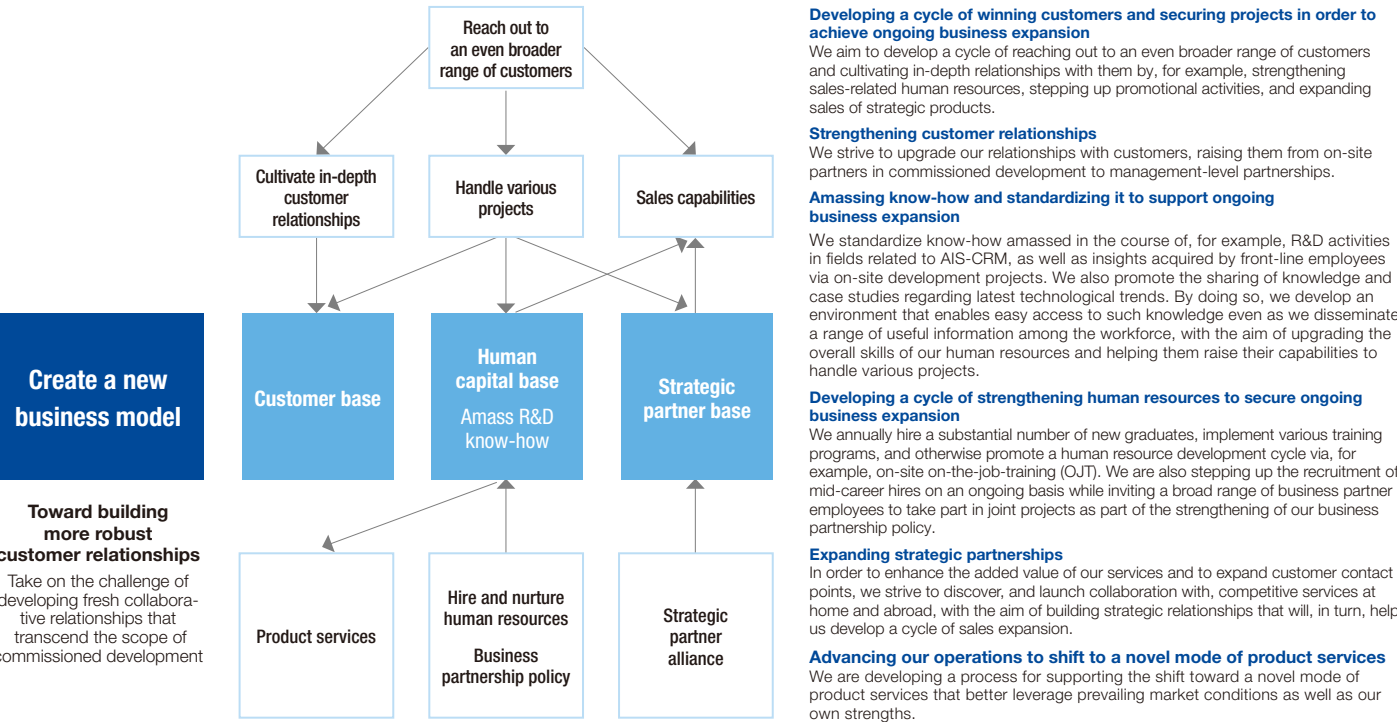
Create a new business model

Toward building more robust customer relationships

Take on the challenge of developing fresh collaborative relationships that transcend the scope of commissioned development

Reach out to an even broader range of customers

Cultivate in-depth customer relationships

Handle various projects

Sales capabilities

Customer base

Human capital base

Amass R&D know-how

Strategic partner base

Product services

Hire and nurture human resources

Business partnership policy

Strategic partner alliance

Developing a cycle of winning customers and securing projects in order to achieve ongoing business expansion
We aim to develop a cycle of reaching out to an even broader range of customers and cultivating in-depth relationships with them by, for example, strengthening sales-related human resources, stepping up promotional activities, and expanding sales of strategic products.

Strengthening customer relationships
We strive to upgrade our relationships with customers, raising them from on-site partners in commissioned development to management-level partnerships.

Amassing know-how and standardizing it to support ongoing business expansion
We standardize know-how amassed in the course of, for example, R&D activities in fields related to AIS-CRM, as well as insights acquired by front-line employees via on-site development projects. We also promote the sharing of knowledge and case studies regarding latest technological trends. By doing so, we develop an environment that enables easy access to such knowledge even as we disseminate a range of useful information among the workforce, with the aim of upgrading the overall skills of our human resources and helping them raise their capabilities to handle various projects.

Developing a cycle of strengthening human resources to secure ongoing business expansion
We annually hire a substantial number of new graduates, implement various training programs, and otherwise promote a human resource development cycle via, for example, on-site on-the-job-training (OJT). We are also stepping up the recruitment of mid-career hires on an ongoing basis while inviting a broad range of business partner employees to take part in joint projects as part of the strengthening of our business partnership policy.

Expanding strategic partnerships
In order to enhance the added value of our services and to expand customer contact points, we strive to discover, and launch collaboration with, competitive services at home and abroad, with the aim of building strategic relationships that will, in turn, help us develop a cycle of sales expansion.

Advancing our operations to shift to a novel mode of product services
We are developing a process for supporting the shift toward a novel mode of product services that better leverage prevailing market conditions as well as our own strengths.